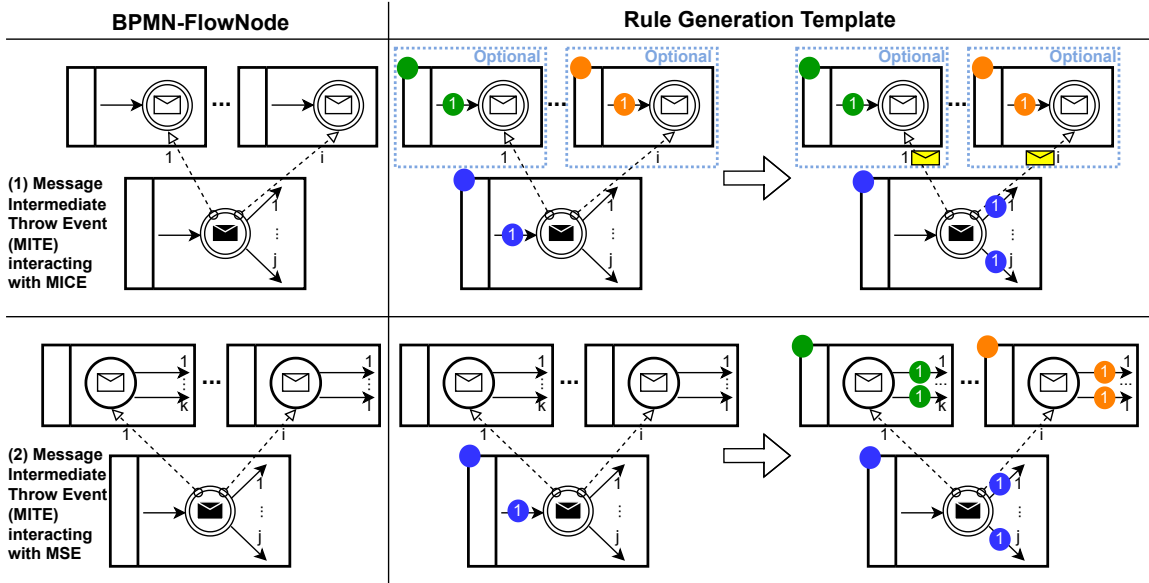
| BPMN-FlowNode | Rule Generation Template |
|---|---|
| (1) Message Intermediate Throw Event (MITE) interacting with MICE | |
| (2) Message Intermediate Throw Event (MITE) interacting with MSE | |

...

1

i

1

...

j

Optional

Optional

1

1

...

1

i

1

1

...

j

Optional

Optional

1

1

...

1

i

1

1

...

1

j

1

...

k

...

1

...

l

1

i

1

...

j

1

...

k

...

1

...

l

1

1

i

1

...

j

1

...

k

1

...

1

1

...

l

1

1

1

i

1

...

1

j